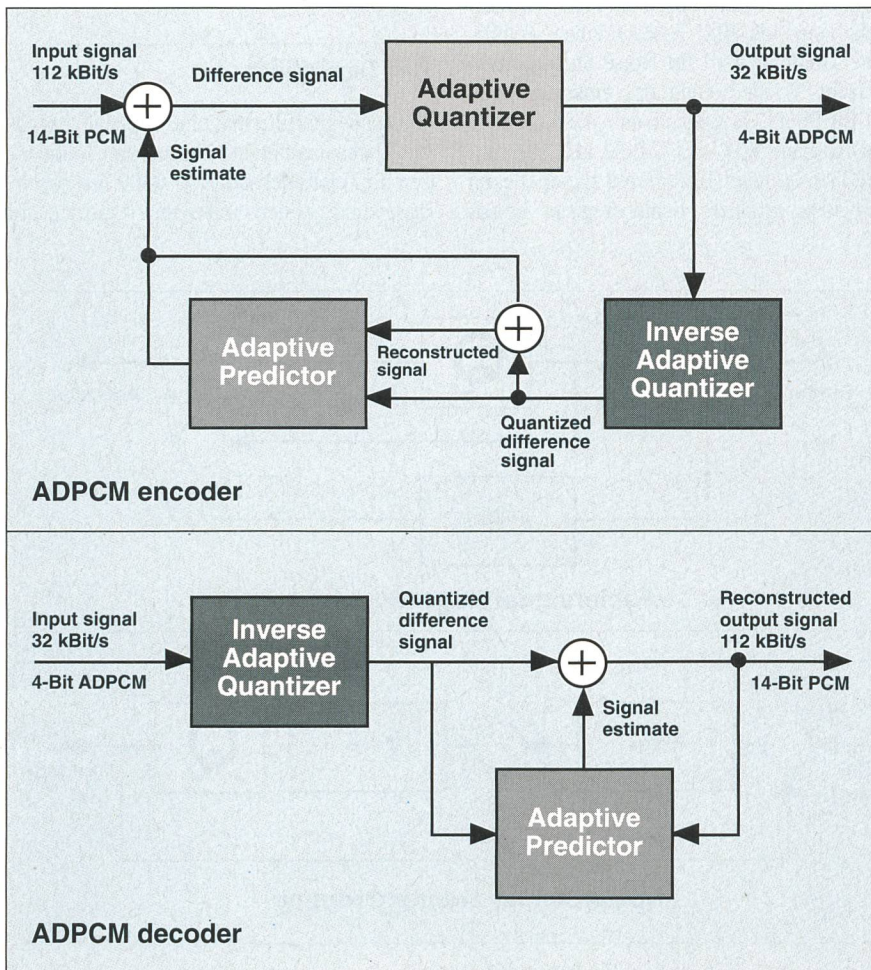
Input signal
112 kBit/s

Difference signal

Adaptive Quantizer

Output signal
32 kBit/s

14-Bit PCM

Signal estimate

4-Bit ADPCM

Adaptive Predictor

Reconstructed signal

Inverse Adaptive Quantizer

Quantized difference signal

ADPCM encoder

Input signal
32 kBit/s

Inverse Adaptive Quantizer

Quantized difference signal

Reconstructed output signal
112 kBit/s

4-Bit ADPCM

14-Bit PCM

Signal estimate

Adaptive Predictor

ADPCM decoder